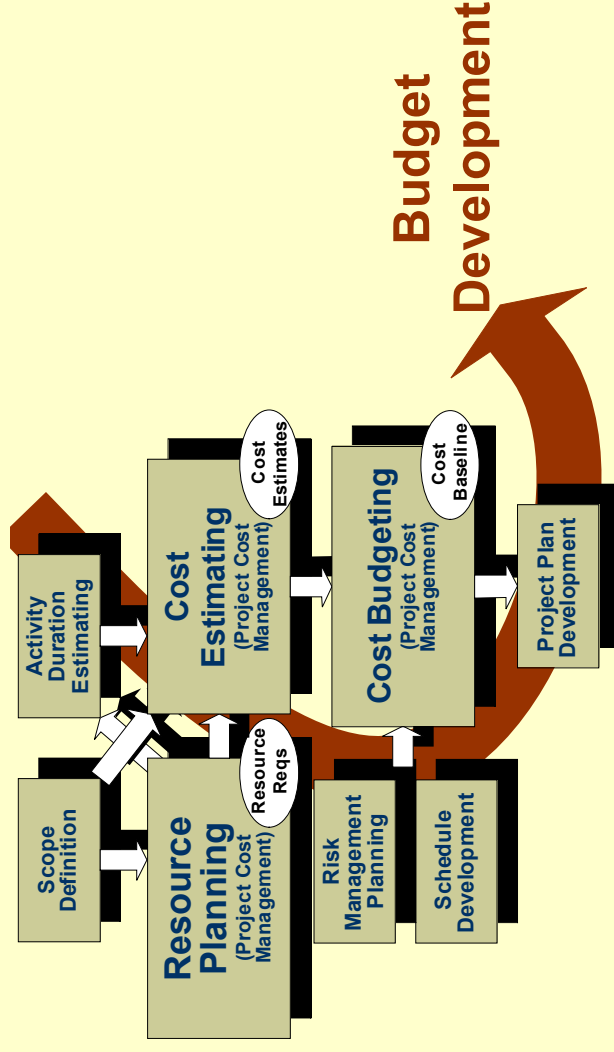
Budget Development

Scope Definition

Activity Duration Estimating

Resource Planning (Project Cost Management)

Resource Reqs

Cost Estimating (Project Cost Management)

Cost Estimates

Risk Management Planning

Schedule Development

Cost Budgeting (Project Cost Management)

Cost Baseline

Project Plan Development